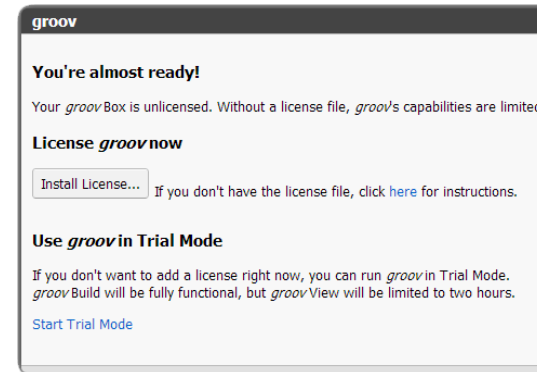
groov

You're almost ready!

Your groov Box is unlicensed. Without a license file, groov's capabilities are limited

License groov now

Install License... If you don't have the license file, click here for instructions.

Use groov in Trial Mode

If you don't want to add a license right now, you can run groov in Trial Mode. groov Build will be fully functional, but groov View will be limited to two hours.

Start Trial Mode